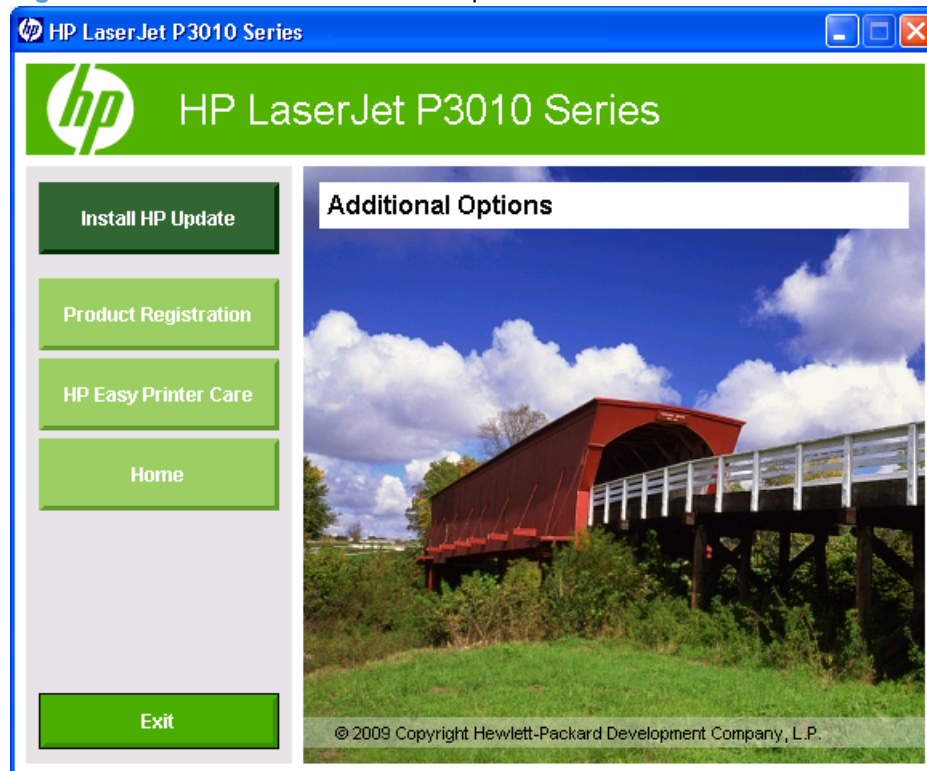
HP LaserJet P3010 Series

hp

HP LaserJet P3010 Series

Install HP Update

Product Registration

HP Easy Printer Care

Home

Exit

Additional Options

© 2009 Copyright Hewlett-Packard Development Company, L.P.